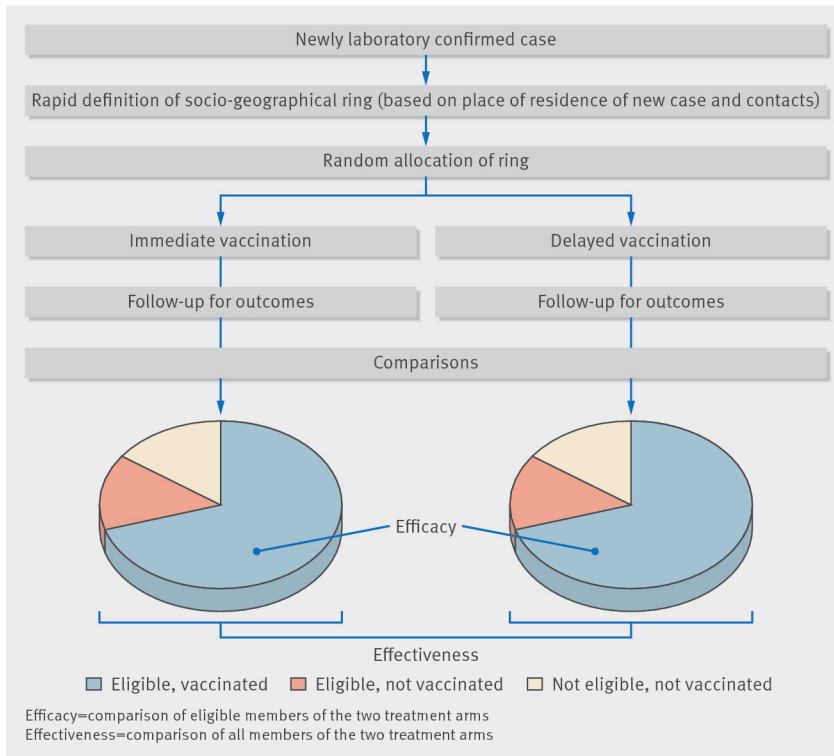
Newly laboratory confirmed case

Rapid definition of socio-geographical ring (based on place of residence of new case and contacts)

Random allocation of ring

Immediate vaccination

Delayed vaccination

Follow-up for outcomes

Follow-up for outcomes

Comparisons

Efficacy

Effectiveness

Eligible, vaccinated

Eligible, not vaccinated

Not eligible, not vaccinated

Efficacy=comparison of eligible members of the two treatment arms
Effectiveness=comparison of all members of the two treatment arms